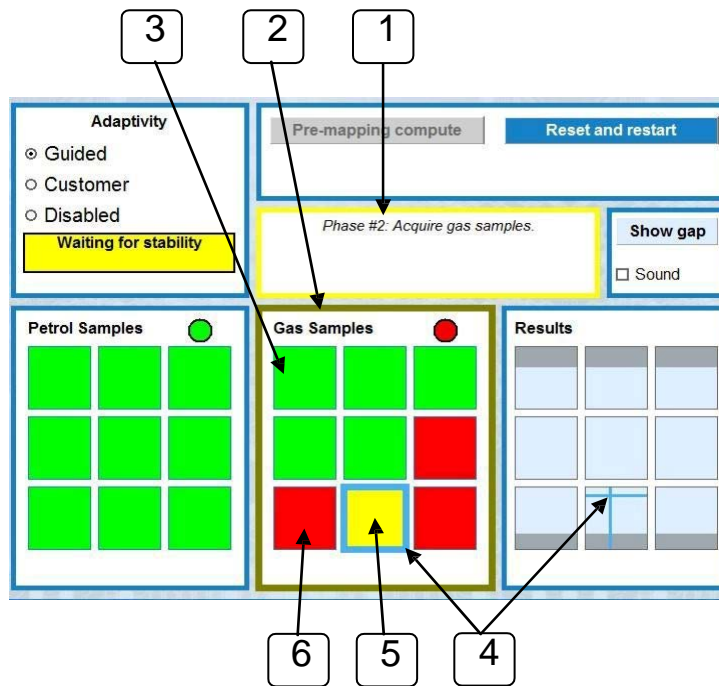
3

2

1

Adaptivity

Guided

Customer

Disabled

Waiting for stability

Pre-mapping compute

Reset and restart

Phase #2: Acquire gas samples.

Show gap

Sound

Petrol Samples

Gas Samples

Results

6

5

4